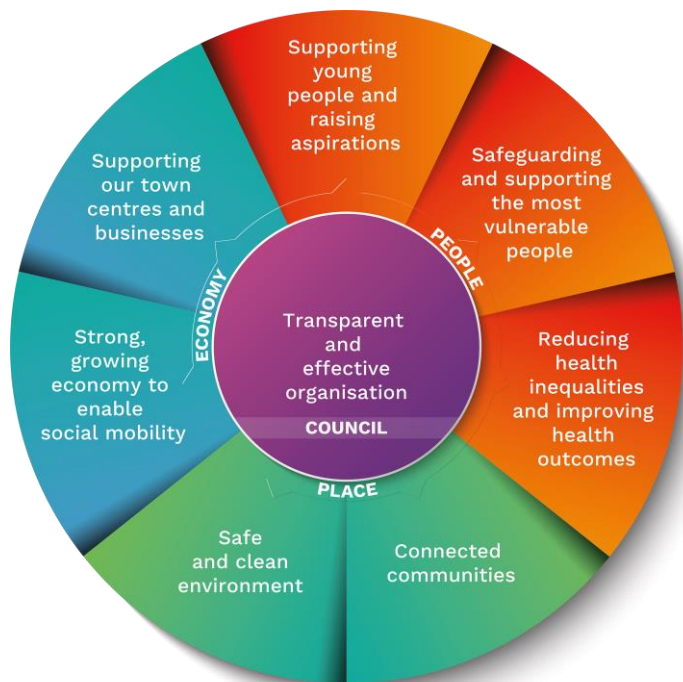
Supporting young people and raising aspirations

Safeguarding and supporting the most vulnerable people

PEOPLE

Reducing health inequalities and improving health outcomes

Connected communities

Safe and clean environment

PLACE

Strong, growing economy to enable social mobility

ECONOMY

Supporting our town centres and businesses

Transparent and effective organisation

COUNCIL